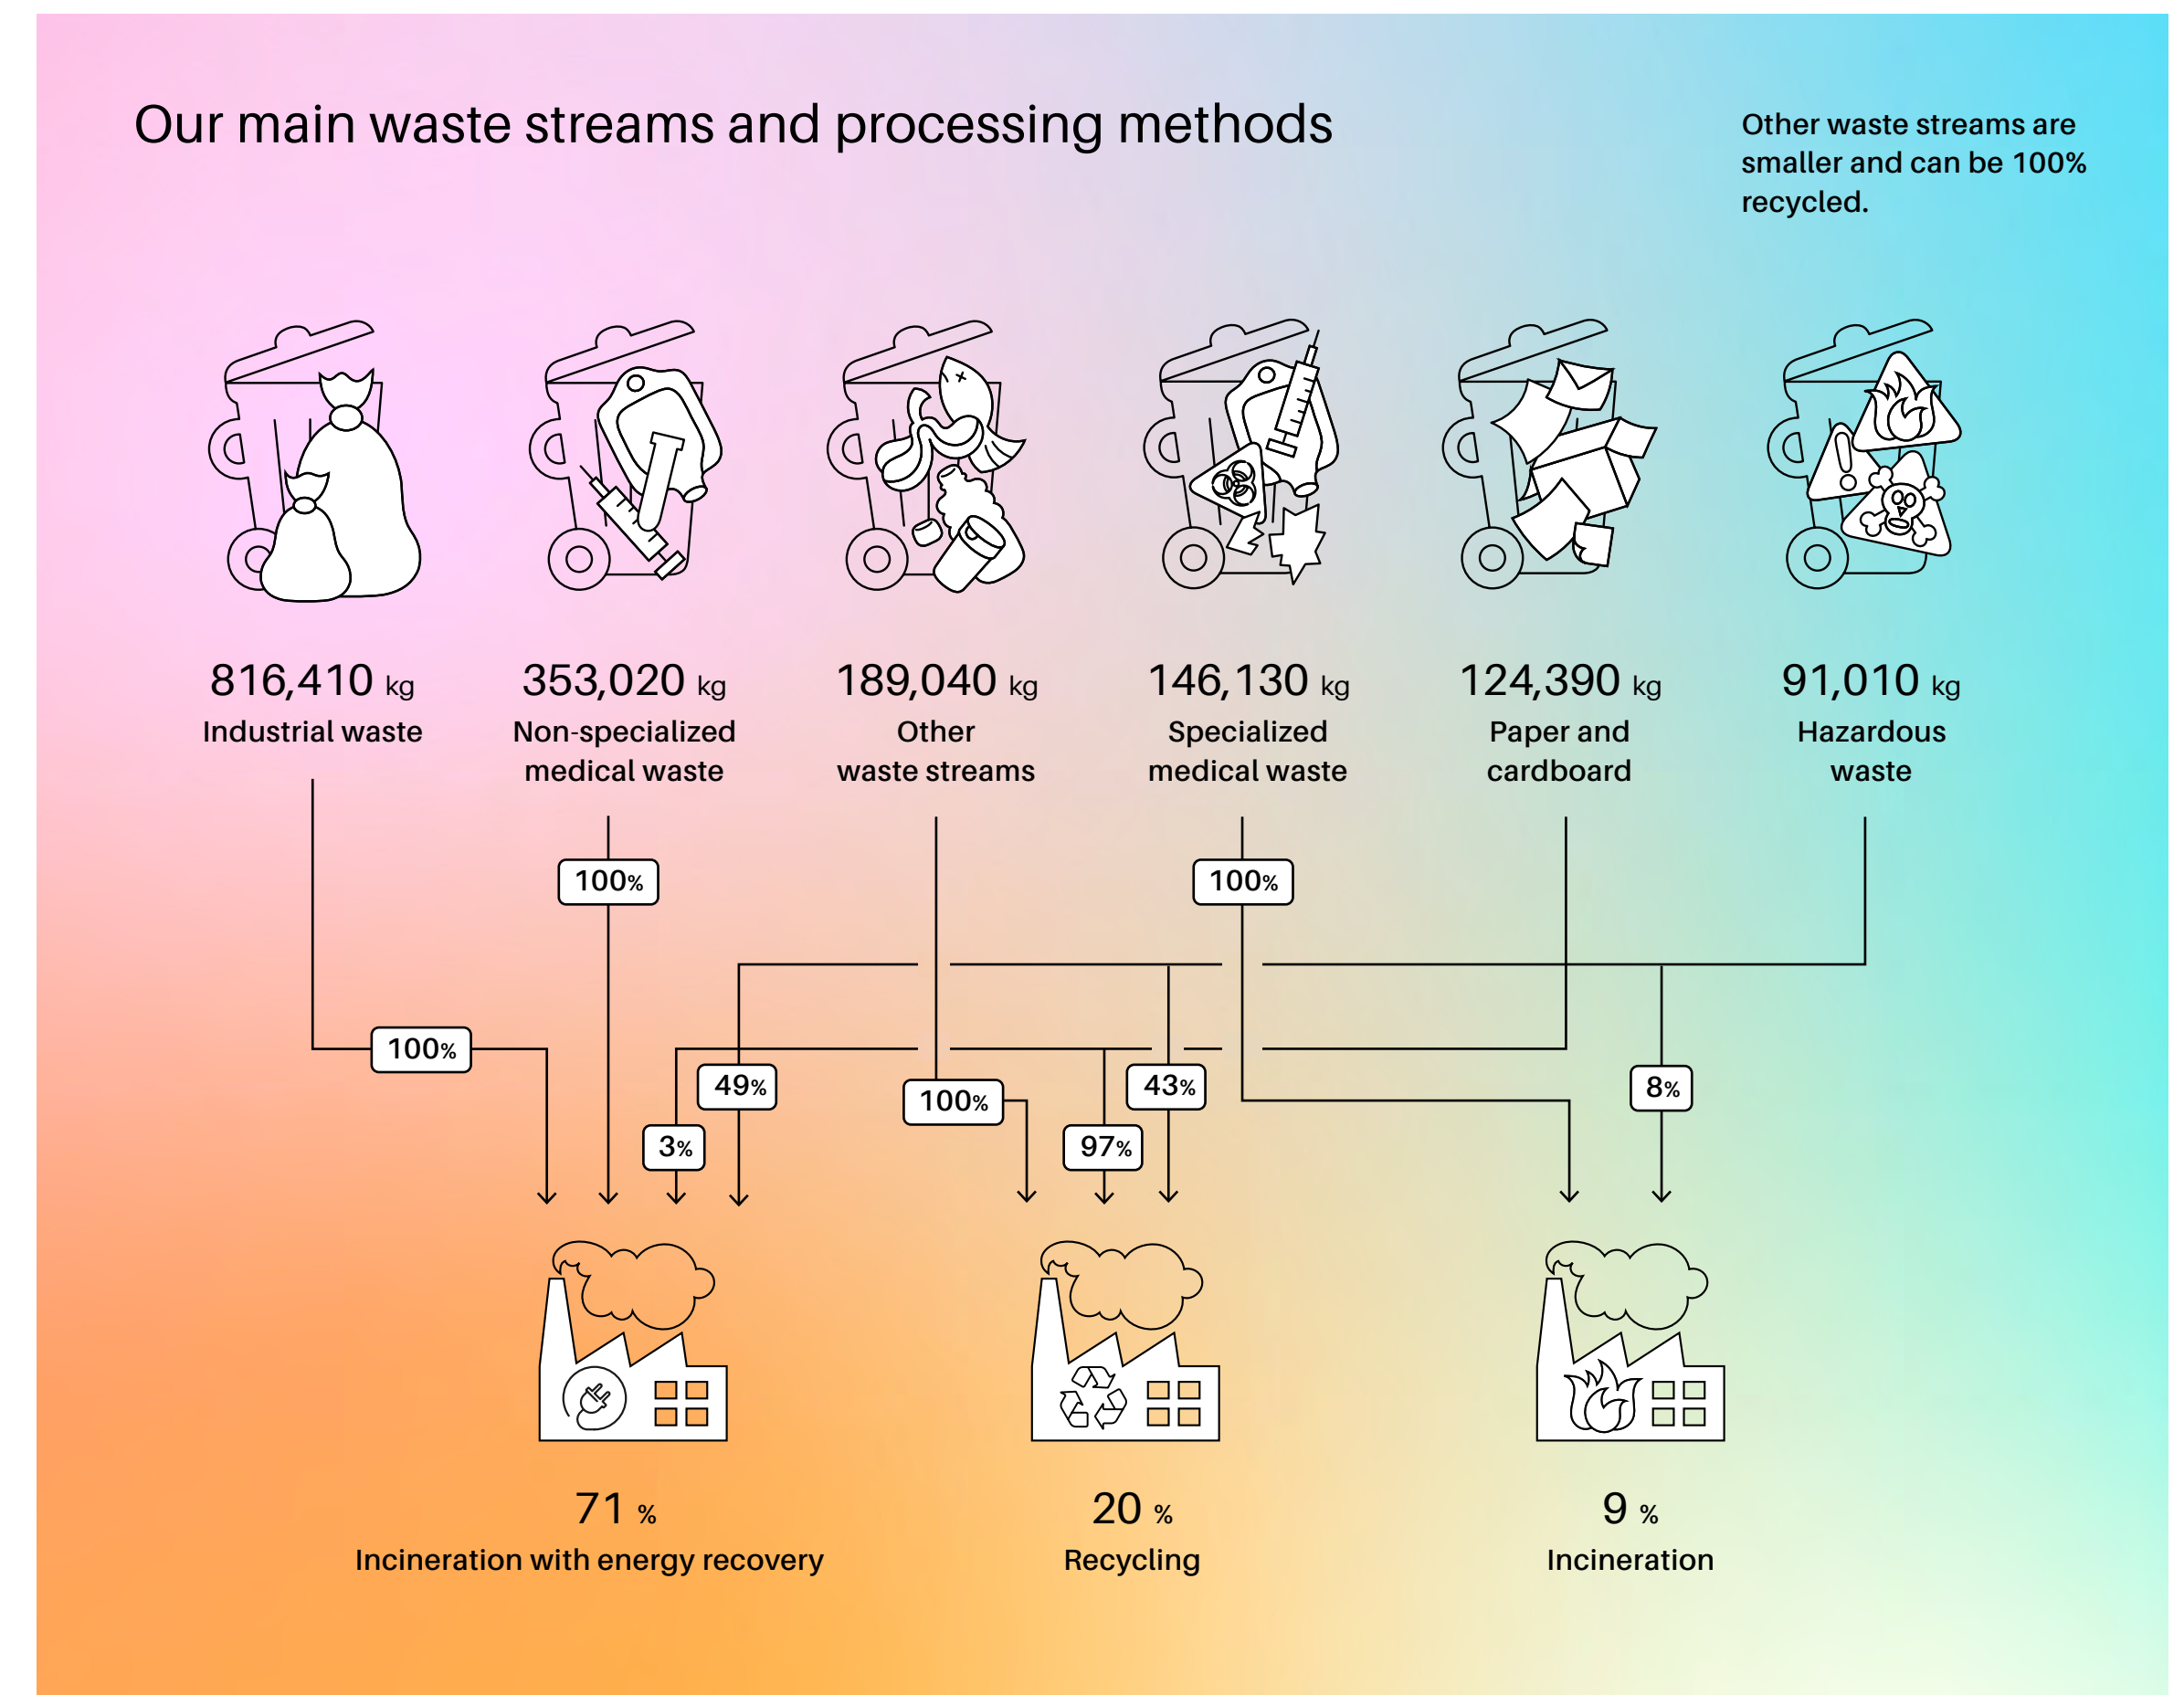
Our main waste streams and processing methods

Other waste streams are smaller and can be 100% recycled.

816,410 kg
Industrial waste

353,020 kg
Non-specialized medical waste

189,040 kg
Other waste streams

146,130 kg
Specialized medical waste

124,390 kg
Paper and cardboard

91,010 kg
Hazardous waste

100%

100%

100%

49%

3%

100%

43%

97%

8%

71 %
Incineration with energy recovery

20 %
Recycling

9 %
Incineration